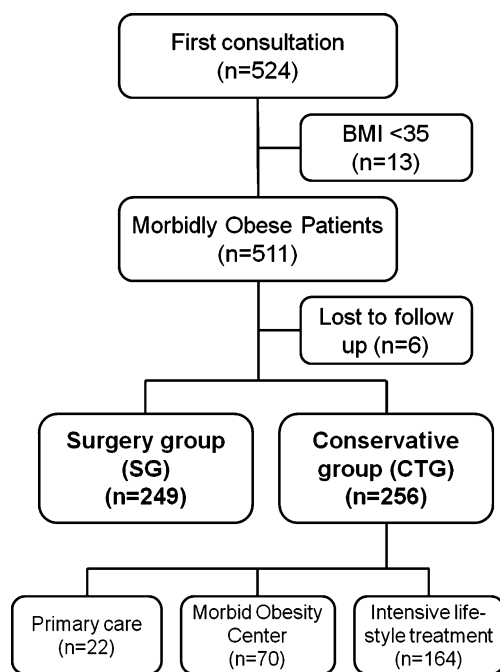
First consultation
(n=524)

BMI <35
(n=13)

Morbidly Obese Patients
(n=511)

Lost to follow up (n=6)

Surgery group
(SG)
(n=249)

Conservative group (CTG)
(n=256)

Primary care
(n=22)

Morbid Obesity Center
(n=70)

Intensive lifestyle treatment
(n=164)